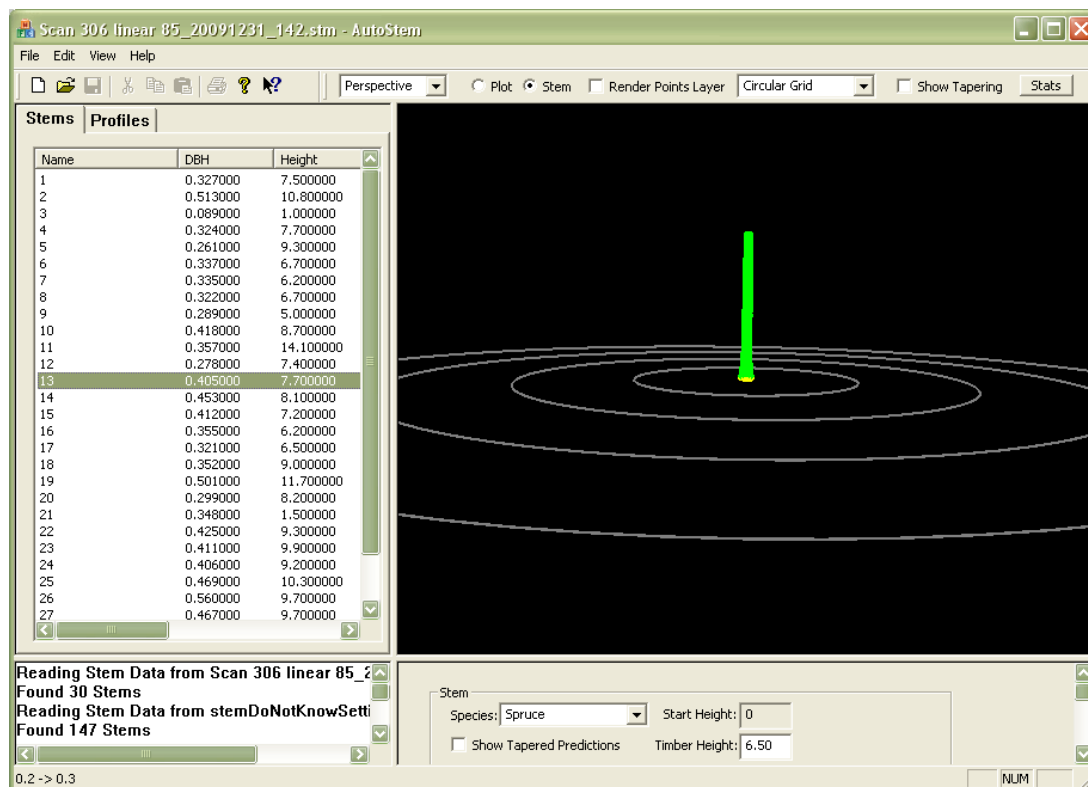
Scan 306 linear 85_20091231_142.stm - AutoStem

File Edit View Help

Perspective

Plot Stem Render Points Layer Circular Grid Show Tapering Stats

Stems Profiles

| Name | DBH | Height |
|---|---|---|
| 1 | 0.327000 | 7.500000 |
| 2 | 0.513000 | 10.800000 |
| 3 | 0.089000 | 1.000000 |
| 4 | 0.324000 | 7.700000 |
| 5 | 0.261000 | 9.300000 |
| 6 | 0.337000 | 6.700000 |
| 7 | 0.335000 | 6.200000 |
| 8 | 0.322000 | 6.700000 |
| 9 | 0.289000 | 5.000000 |
| 10 | 0.418000 | 8.700000 |
| 11 | 0.357000 | 14.100000 |
| 12 | 0.278000 | 7.400000 |
| 13 | 0.405000 | 7.700000 |
| 14 | 0.453000 | 8.100000 |
| 15 | 0.412000 | 7.200000 |
| 16 | 0.355000 | 6.200000 |
| 17 | 0.321000 | 6.500000 |
| 18 | 0.352000 | 9.000000 |
| 19 | 0.501000 | 11.700000 |
| 20 | 0.299000 | 8.200000 |
| 21 | 0.348000 | 1.500000 |
| 22 | 0.425000 | 9.300000 |
| 23 | 0.411000 | 9.900000 |
| 24 | 0.406000 | 9.200000 |
| 25 | 0.469000 | 10.300000 |
| 26 | 0.560000 | 9.700000 |
| 27 | 0.467000 | 9.700000 |

Reading Stem Data from Scan 306 linear 85_2
Found 30 Stems
Reading Stem Data from stemDoNotKnowSetti
Found 147 Stems

Stem
Species: Spruce
Start Height: 0
Show Tapered Predictions
Timber Height: 6.50

0.2 -> 0.3
NUM